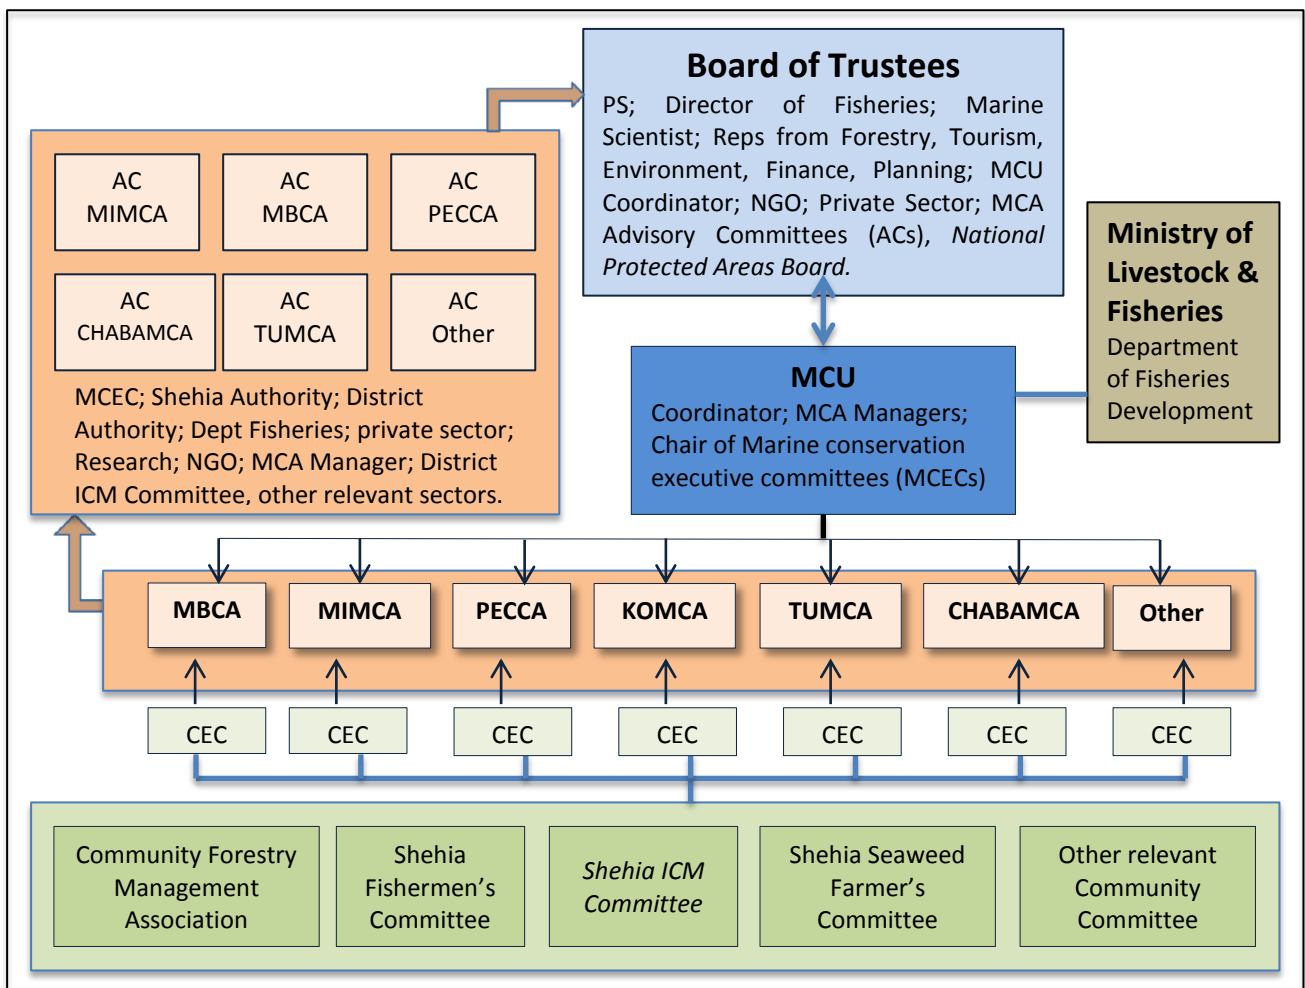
Board of Trustees

PS; Director of Fisheries; Marine Scientist; Reps from Forestry, Tourism, Environment, Finance, Planning; MCU Coordinator; NGO; Private Sector; MCA Advisory Committees (ACs), National Protected Areas Board.

AC MIMCA

AC MBCA

AC PECCA

AC CHABAMCA

AC TUMCA

AC Other

MCEC; Shehia Authority; District Authority; Dept Fisheries; private sector; Research; NGO; MCA Manager; District ICM Committee, other relevant sectors.

Ministry of Livestock & Fisheries

Department of Fisheries Development

MCU

Coordinator; MCA Managers; Chair of Marine conservation executive committees (MCECs)

MBCA

MIMCA

PECCA

KOMCA

TUMCA

CHABAMCA

Other

CEC

CEC

CEC

CEC

CEC

CEC

CEC

Community Forestry Management Association

Shehia Fishermen's Committee

Shehia ICM Committee

Shehia Seaweed Farmer's Committee

Other relevant Community Committee